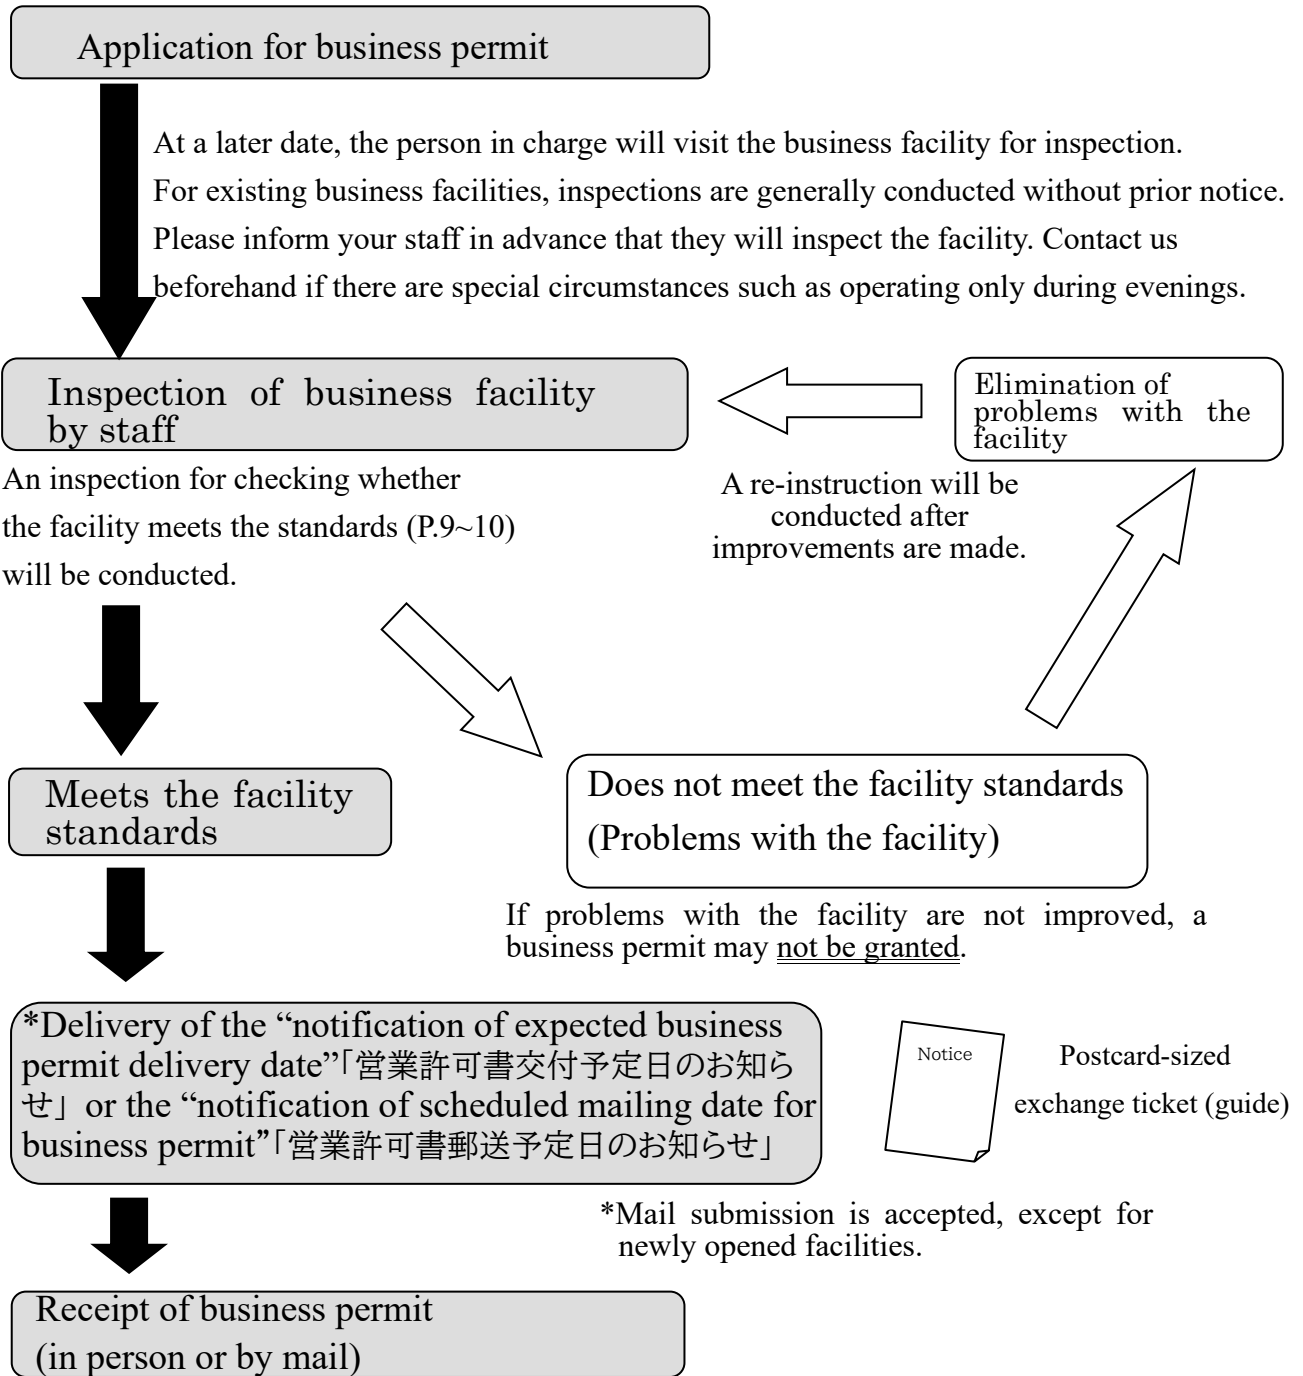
Application for business permit

At a later date, the person in charge will visit the business facility for inspection.
For existing business facilities, inspections are generally conducted without prior notice.
Please inform your staff in advance that they will inspect the facility. Contact us beforehand if there are special circumstances such as operating only during evenings.

Inspection of business facility by staff

An inspection for checking whether the facility meets the standards (P.9~10) will be conducted.

Elimination of problems with the facility

A re-instruction will be conducted after improvements are made.

Meets the facility standards

Does not meet the facility standards
(Problems with the facility)

If problems with the facility are not improved, a business permit may not be granted.

*Delivery of the "notification of expected business permit delivery date"「営業許可書交付予定日のお知らせ」 or the "notification of scheduled mailing date for business permit"「営業許可書郵送予定日のお知らせ」

Notice

Postcard-sized exchange ticket (guide)

*Mail submission is accepted, except for newly opened facilities.

Receipt of business permit
(in person or by mail)